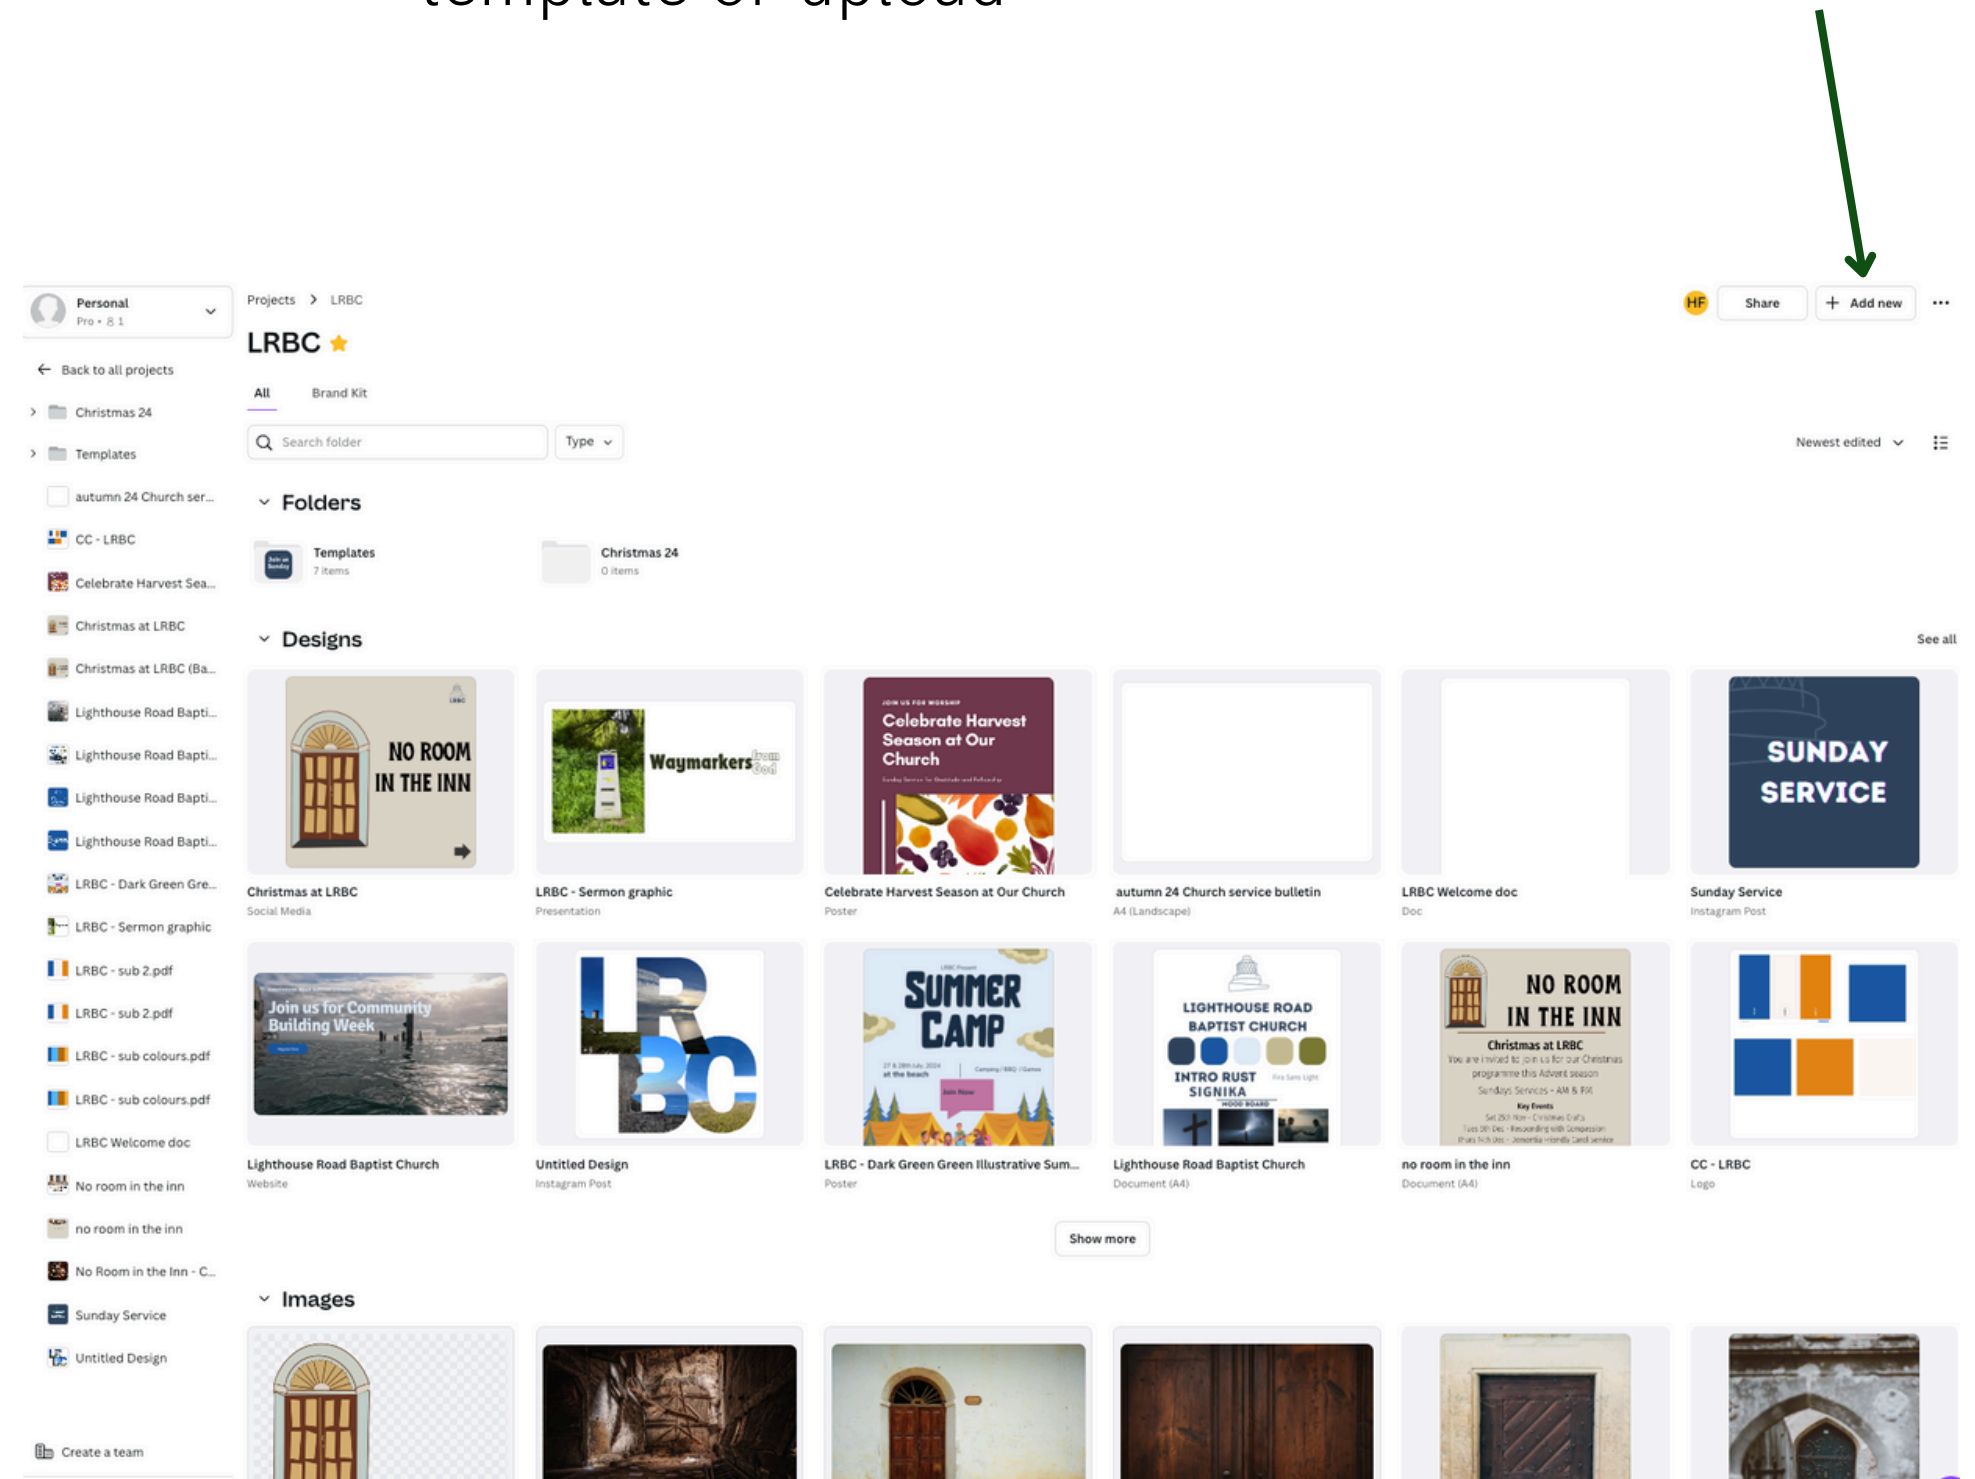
Personal
Pro • 8 1

Back to all projects
Christmas 24
Templates
autumn 24 Church ser...
CC - LRBC
Celebrate Harvest Sea...
Christmas at LRBC
Christmas at LRBC (Ba...
Lighthouse Road Bapti...
Lighthouse Road Bapti...
Lighthouse Road Bapti...
Lighthouse Road Bapti...
LRBC - Dark Green Gre...
LRBC - Sermon graphic
LRBC - sub 2.pdf
LRBC - sub 2.pdf
LRBC - sub colours.pdf
LRBC - sub colours.pdf
LRBC Welcome doc
No room in the inn
no room in the inn
No Room in the Inn - C...
Sunday Service
Untitled Design

Create a team

Projects > LRBC

HF Share + Add new ...

LRBC

All Brand Kit

Search folder Type

Newest edited

Folders

Templates
7 items

Christmas 24
0 items

Designs

See all

NO ROOM IN THE INN
Christmas at LRBC
Social Media

Waymarkers from God
LRBC - Sermon graphic
Presentation

Celebrate Harvest Season at Our Church
Celebrate Harvest Season at Our Church
Poster

autumn 24 Church service bulletin
A4 (Landscape)

LRBC Welcome doc
Doc

SUNDAY SERVICE
Sunday Service
Instagram Post

Join us for Community Building Week
Lighthouse Road Baptist Church
Website

LR BC
Untitled Design
Instagram Post

SUMMER CAMP
LRBC - Dark Green Green Illustrative Sum...
Poster

LIGHTHOUSE ROAD BAPTIST CHURCH
INTRO RUST
SIGNIKA
Lighthouse Road Baptist Church
Document (A4)

NO ROOM IN THE INN
Christmas at LRBC
no room in the inn
Document (A4)

CC - LRBC
Logo

Show more

Images